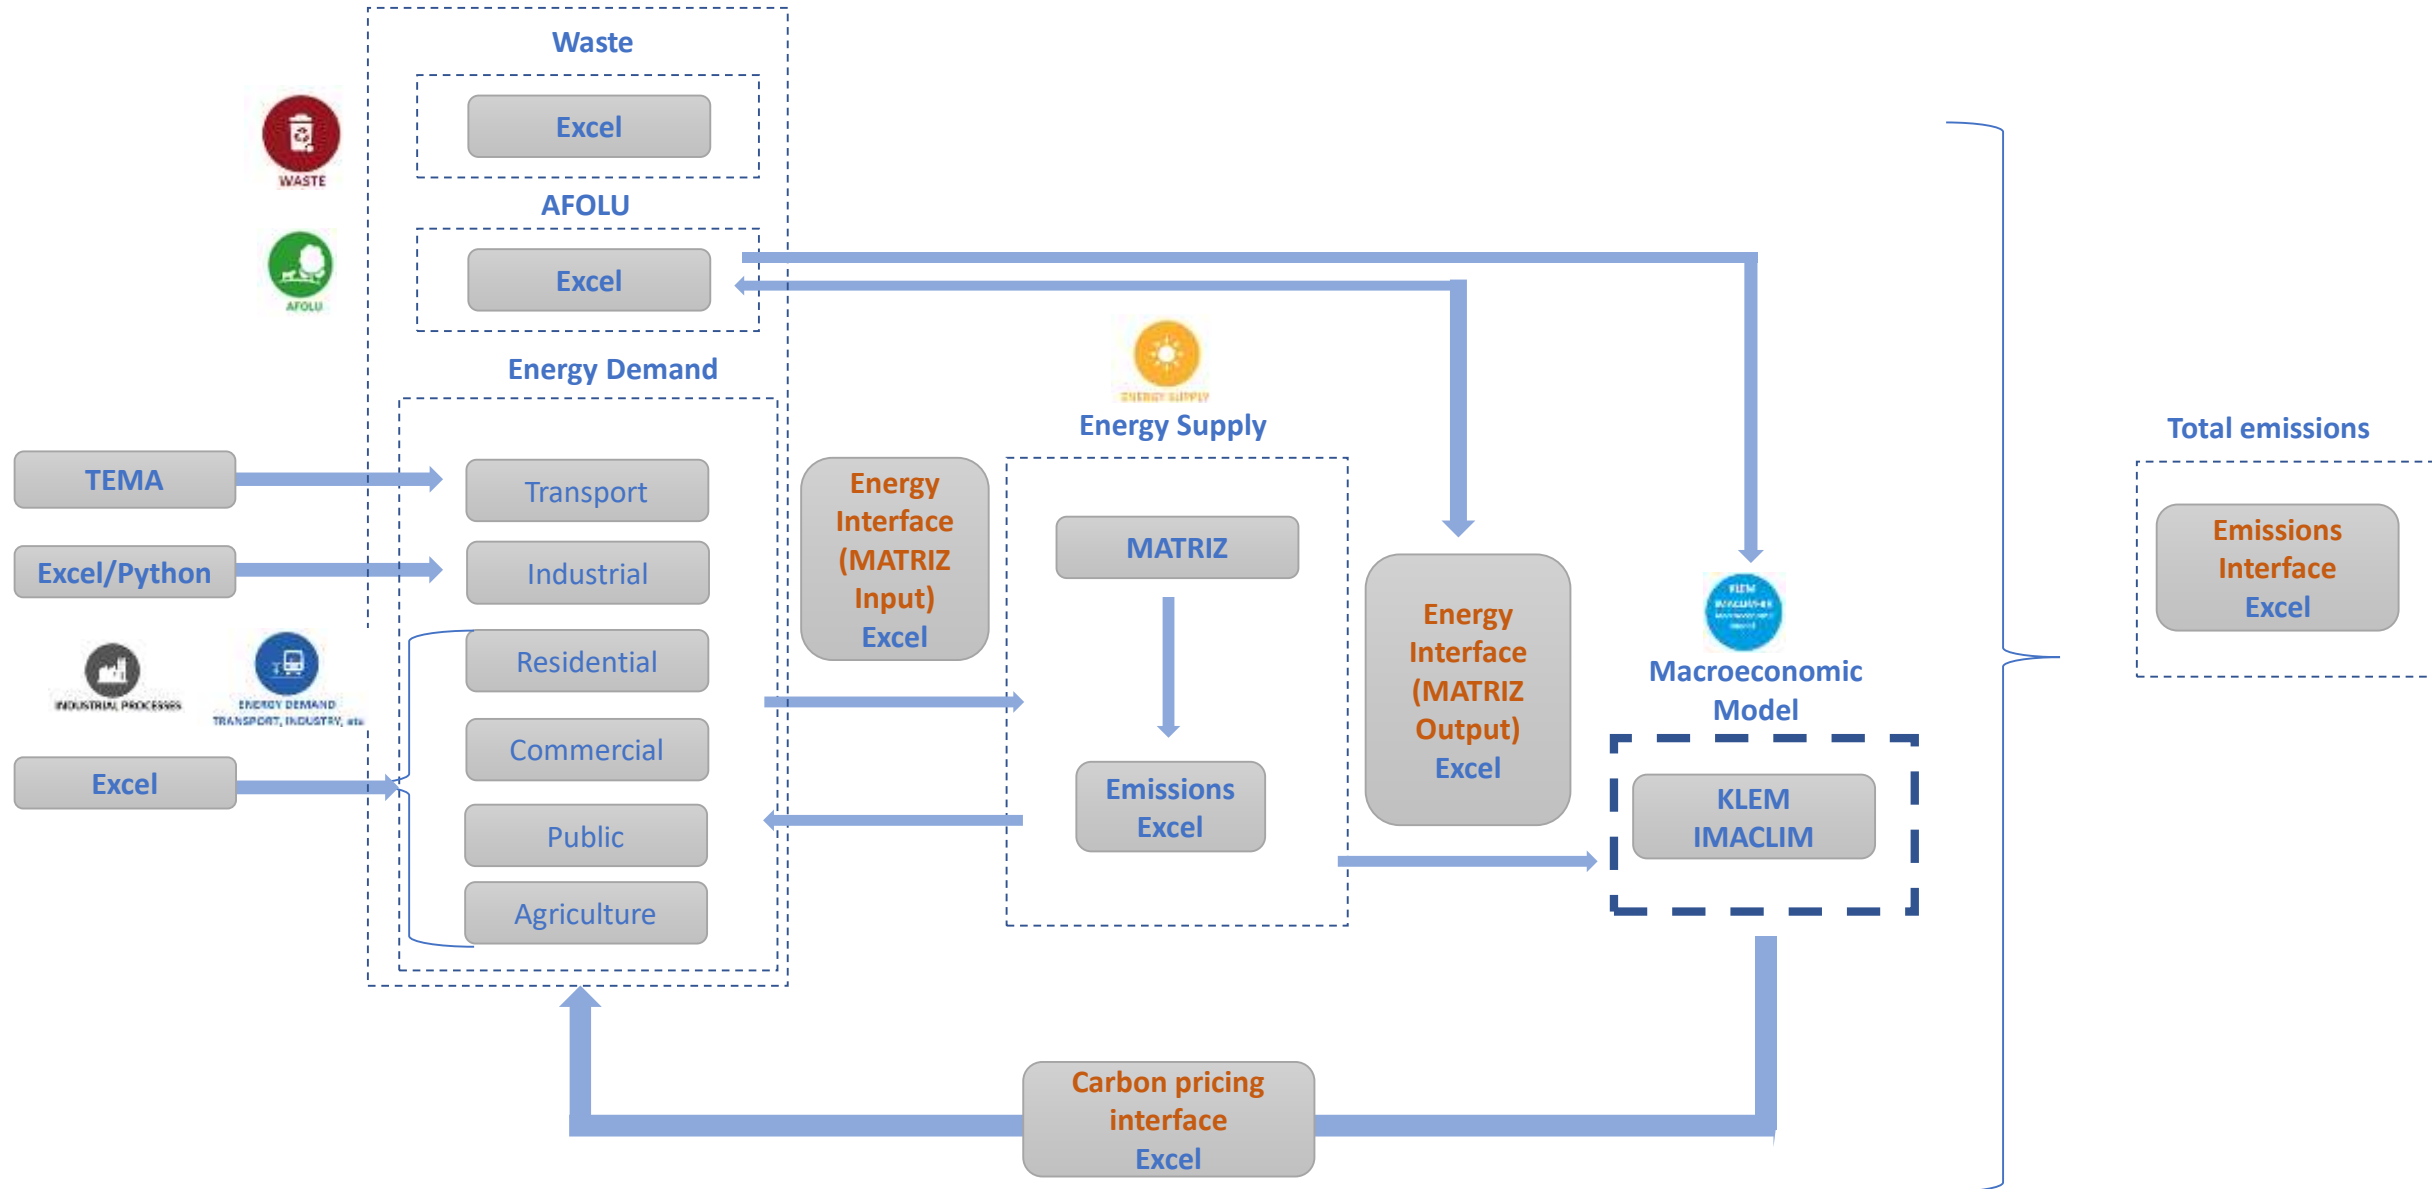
Waste

Excel

WASTE

AFOLU

Excel

AFOLU

Energy Demand

ENERGY SUPPLY

Energy Supply

Total emissions

TEMA

Transport

Energy Interface (MATRIZ Input) Excel

MATRIZ

Excel/Python

Industrial

Energy Interface (MATRIZ Output) Excel

Emissions Interface Excel

Residential

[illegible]

Macroeconomic Model

INDUSTRIAL PROCESSES

ENERGY DEMAND TRANSPORT, INDUSTRY, etc

Commercial

Excel

Emissions Excel

KLEM IMACLIM

Public

Agriculture

Carbon pricing interface Excel